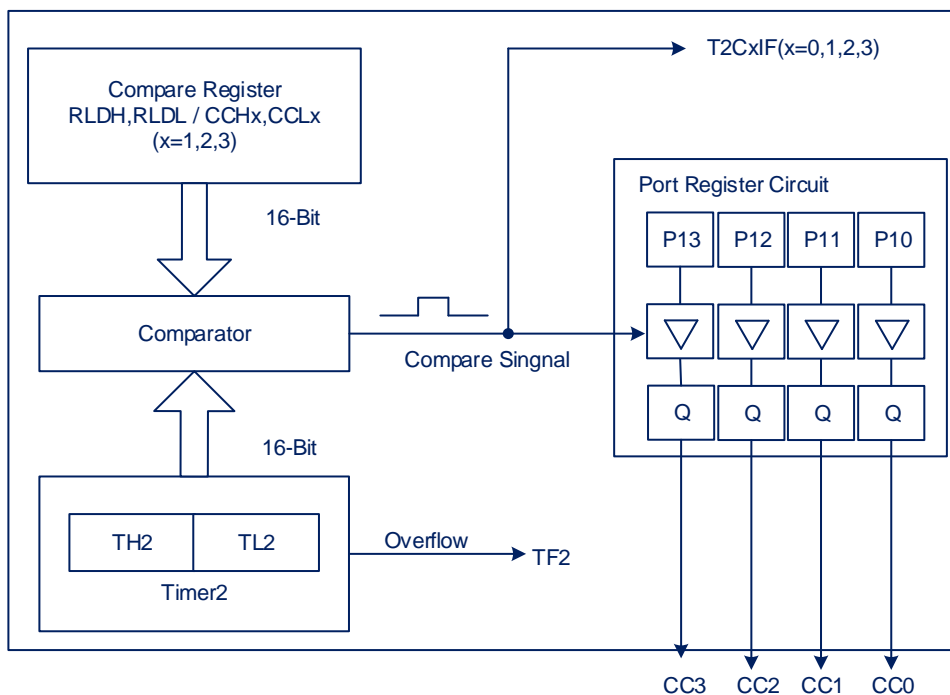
Compare Register
RLDH,RLDL / CCHx,CCLx
(x=1,2,3)

16-Bit

T2CxIF(x=0,1,2,3)

Port Register Circuit

P13 P12 P11 P10

Comparator

Compare Singnal

Q Q Q Q

16-Bit

TH2 TL2

Timer2

Overflow

TF2

CC3 CC2 CC1 CC0